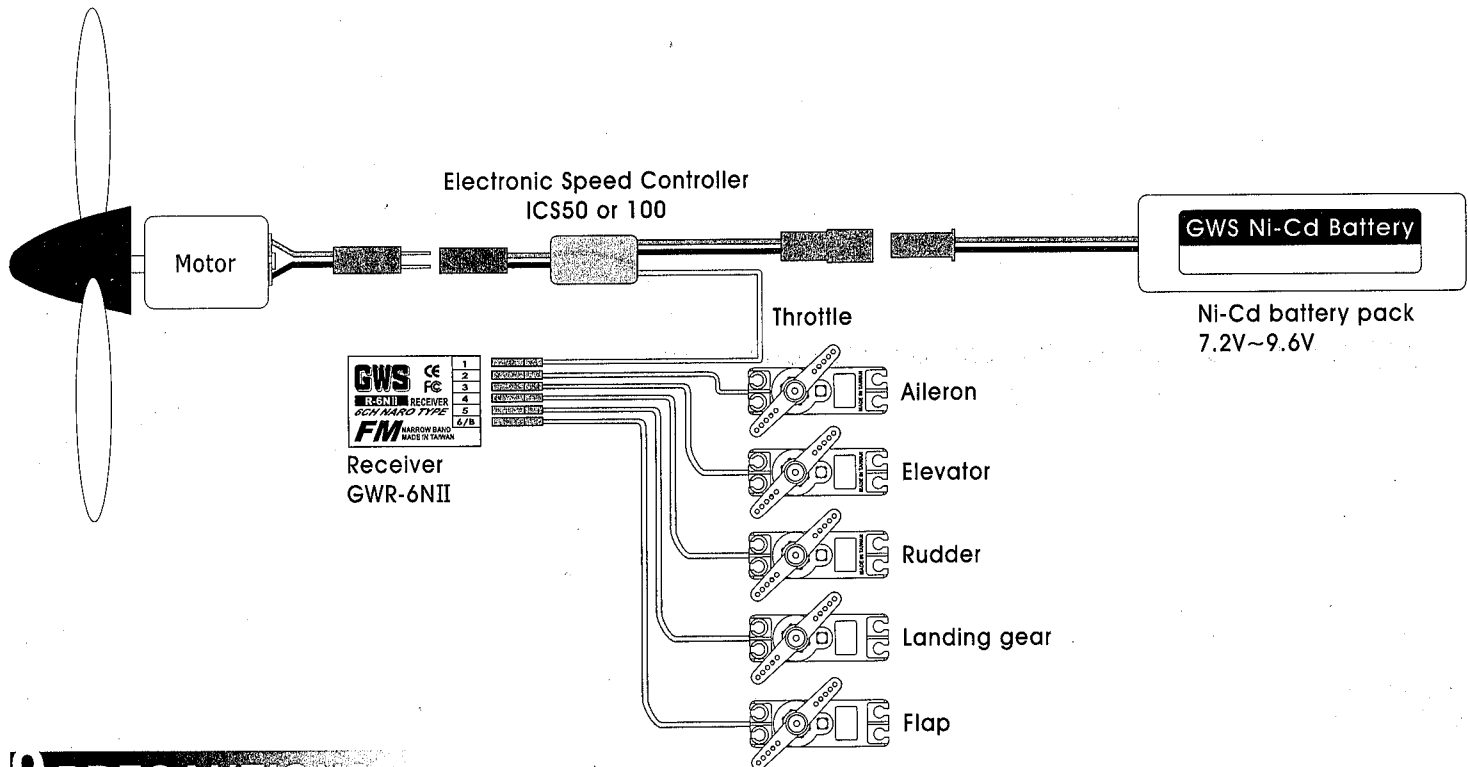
Electronic Speed Controller
ICS50 or 100

Motor

GWS Ni-Cd Battery

Ni-Cd battery pack
7.2V~9.6V

Throttle

GWS CE FC
R-6NII RECEIVER
6CH NARO TYPE
FM NARROW BAND MADE IN TAIWAN
1
2
3
4
5
6/B

Receiver
GWR-6NII

Aileron

Elevator

Rudder

Landing gear

Flap

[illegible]